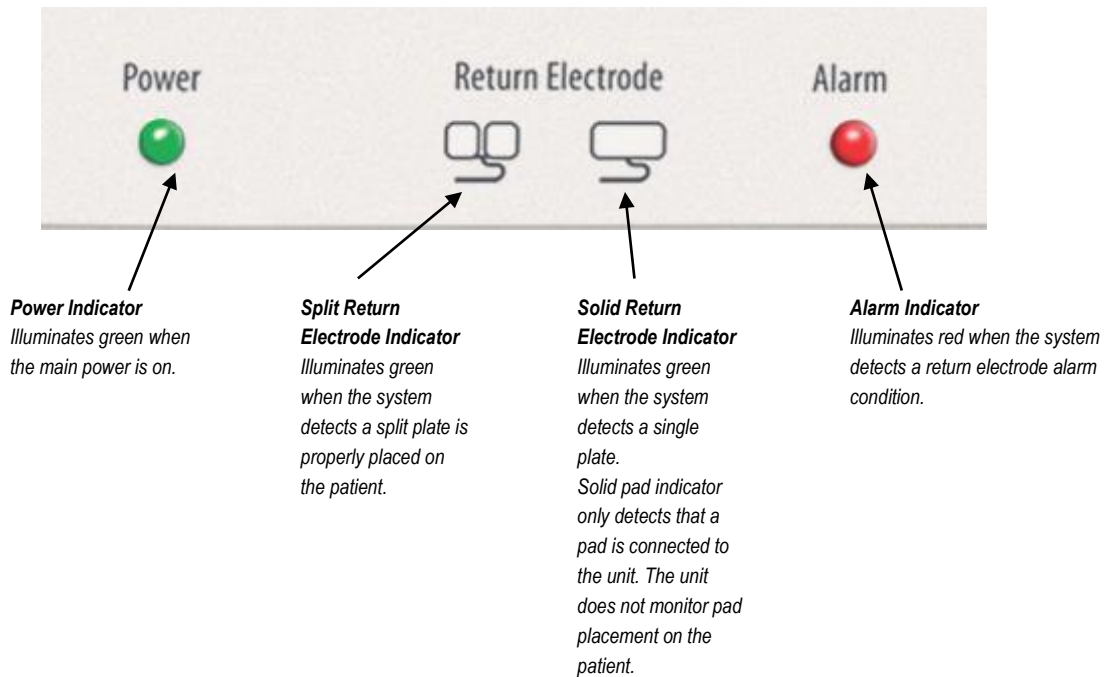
Power

Return Electrode

Alarm

**Power Indicator**
Illuminates green when the main power is on.

**Split Return Electrode Indicator**
Illuminates green when the system detects a split plate is properly placed on the patient.

**Solid Return Electrode Indicator**
Illuminates green when the system detects a single plate.
Solid pad indicator only detects that a pad is connected to the unit. The unit does not monitor pad placement on the patient.

**Alarm Indicator**
Illuminates red when the system detects a return electrode alarm condition.